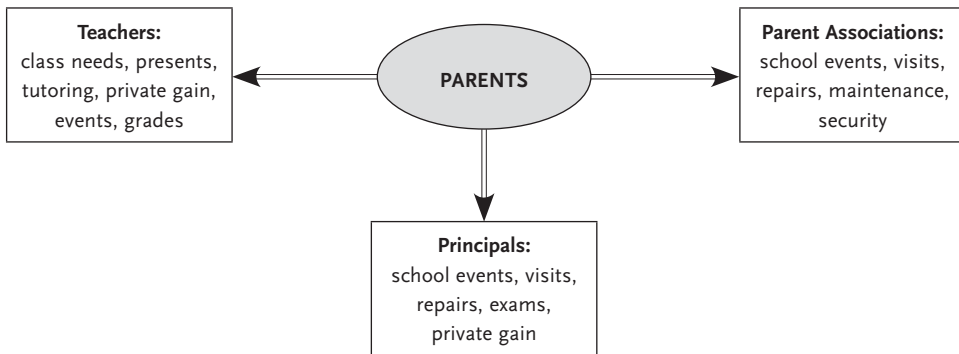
Teachers:
class needs, presents, tutoring, private gain, events, grades

PARENTS

Parent Associations:
school events, visits, repairs, maintenance, security

Principals:
school events, visits, repairs, exams, private gain